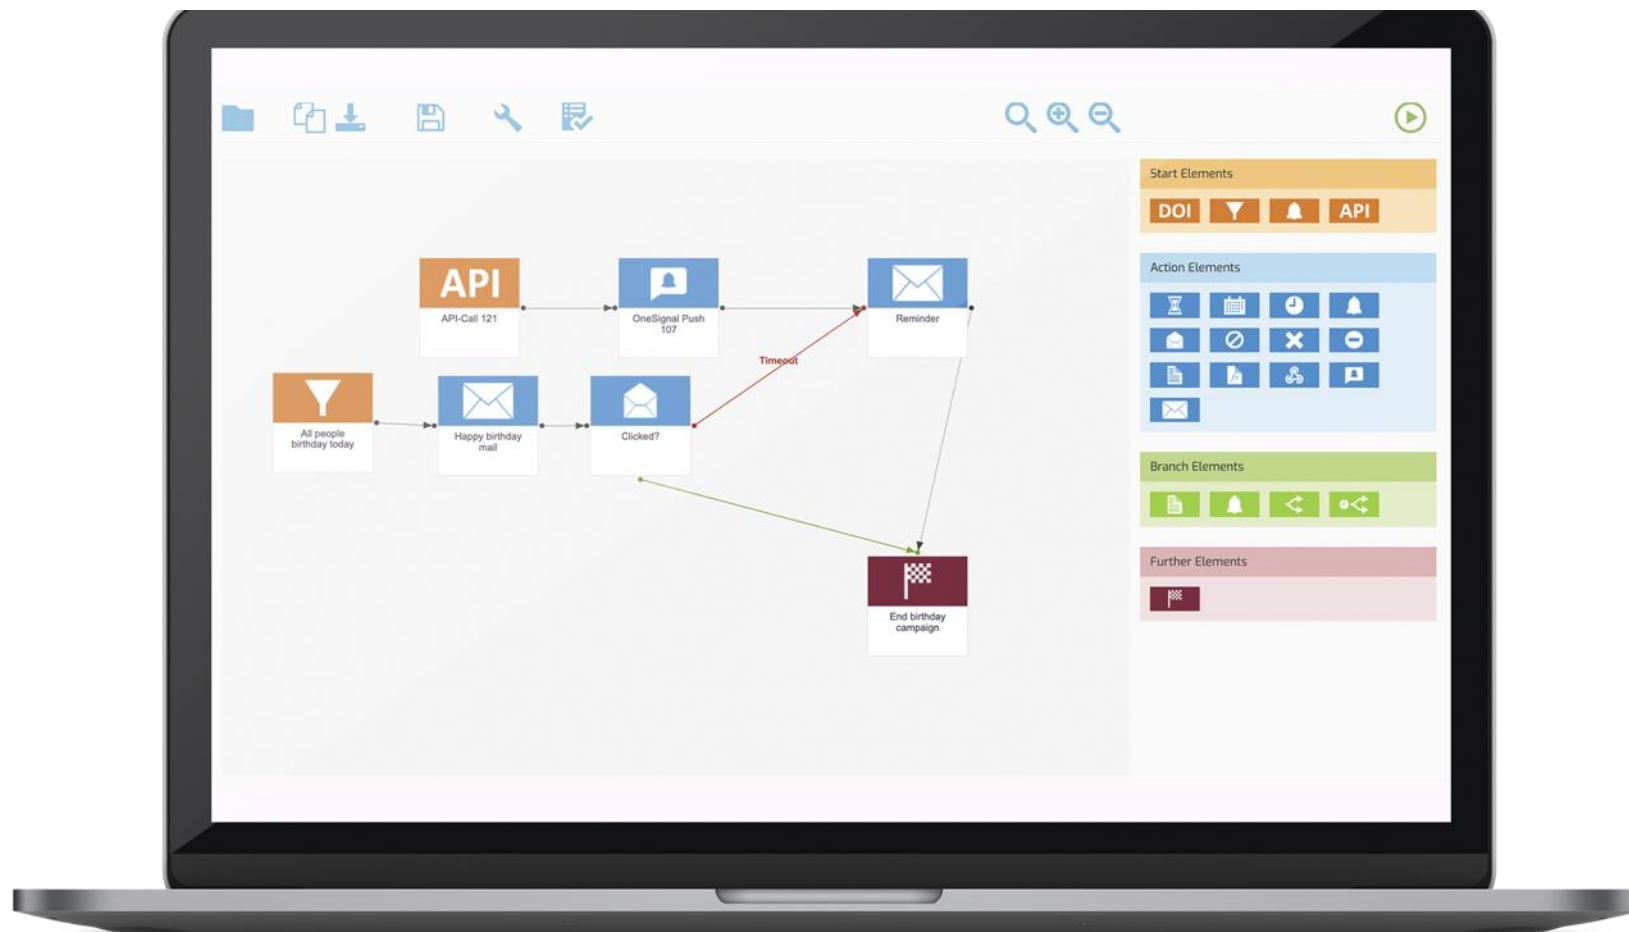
API
API-Call 121

OneSignal Push 107

Reminder

Timeout

All people birthday today

Happy birthday mail

Clicked?

End birthday campaign

Start Elements

DOI

API

Action Elements

Branch Elements

Further Elements